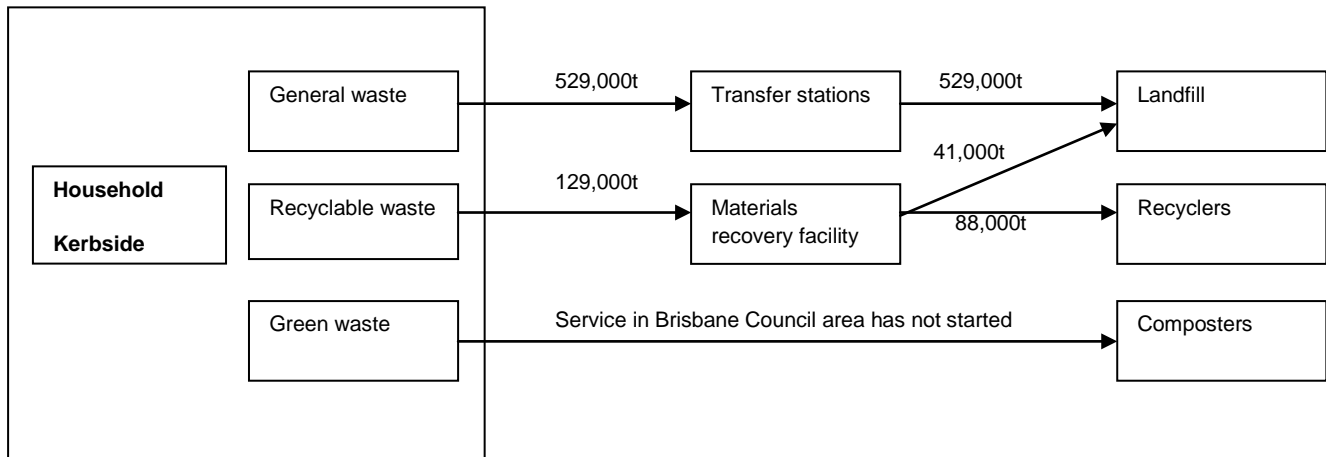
Household

Kerbside

General waste

529,000t

Transfer stations

529,000t

Landfill

41,000t

Recyclable waste

129,000t

Materials recovery facility

88,000t

Recyclers

Green waste

Service in Brisbane Council area has not started

Composters